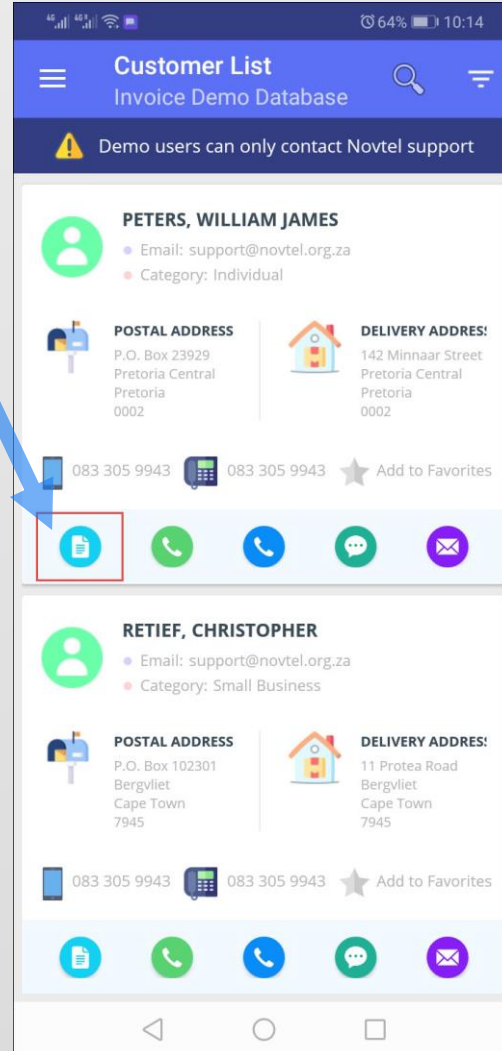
64% 10:14

Customer List
Invoice Demo Database

Demo users can only contact Novtel support

PETERS, WILLIAM JAMES
Email: support@novtel.org.za
Category: Individual

POSTAL ADDRESS
P.O. Box 23929
Pretoria Central
Pretoria
0002

DELIVERY ADDRES
142 Minnaar Street
Pretoria Central
Pretoria
0002

083 305 9943 083 305 9943 Add to Favorites

RETIEF, CHRISTOPHER
Email: support@novtel.org.za
Category: Small Business

POSTAL ADDRESS
P.O. Box 102301
Bergvliet
Cape Town
7945

DELIVERY ADDRES
11 Protea Road
Bergvliet
Cape Town
7945

083 305 9943 083 305 9943 Add to Favorites